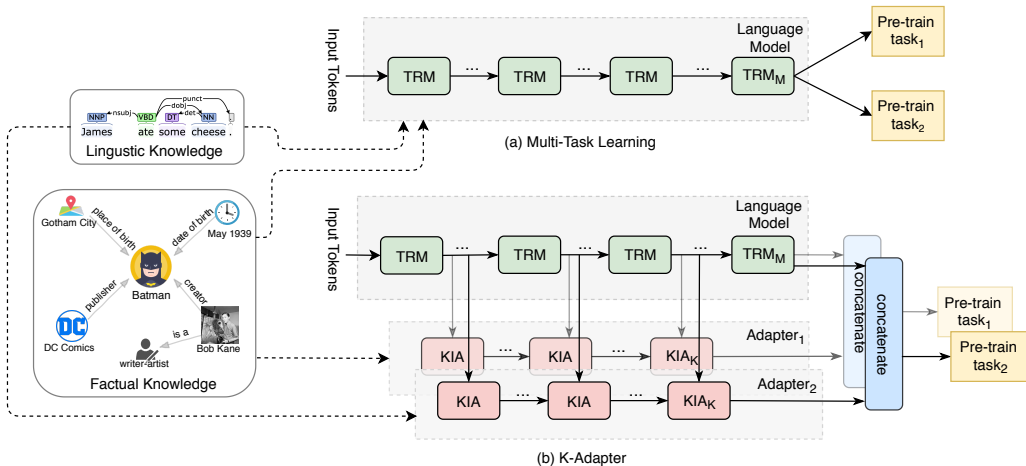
Input Tokens

Language Model

TRM ... TRM ... TRM ... $TRM_M$

Pre-train $task_1$

Pre-train $task_2$

(a) Multi-Task Learning

punct
dobj
nsubj det
NNP VBD DT NN .
James ate some cheese .

Lingustic Knowledge

Gotham City
place of birth
date of birth
May 1939
Batman
publisher
creator
DC
DC Comics
is a
writer-artist
Bob Kane

Factual Knowledge

Input Tokens

Language Model

TRM ... TRM ... TRM ... $TRM_M$

concatenate

concatenate

Pre-train $task_1$

Pre-train $task_2$

KIA ... KIA ... $KIA_K$

$Adapter_1$

KIA ... KIA ... $KIA_K$

$Adapter_2$

(b) K-Adapter